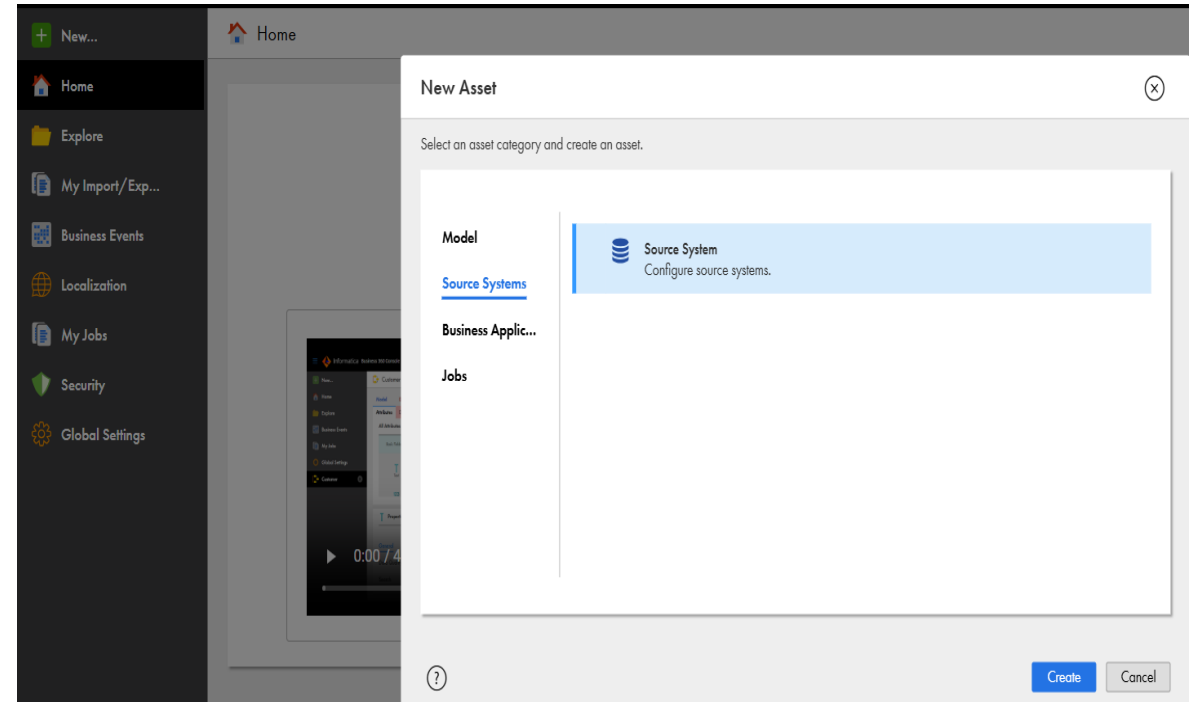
New...
Home
Explore
My Import/Exp...
Business Events
Localization
My Jobs
Security
Global Settings

Home

0:00 / 4

New Asset

Select an asset category and create an asset.

Model
Source Systems
Business Applic...
Jobs

Source System
Configure source systems.

?

Create
Cancel